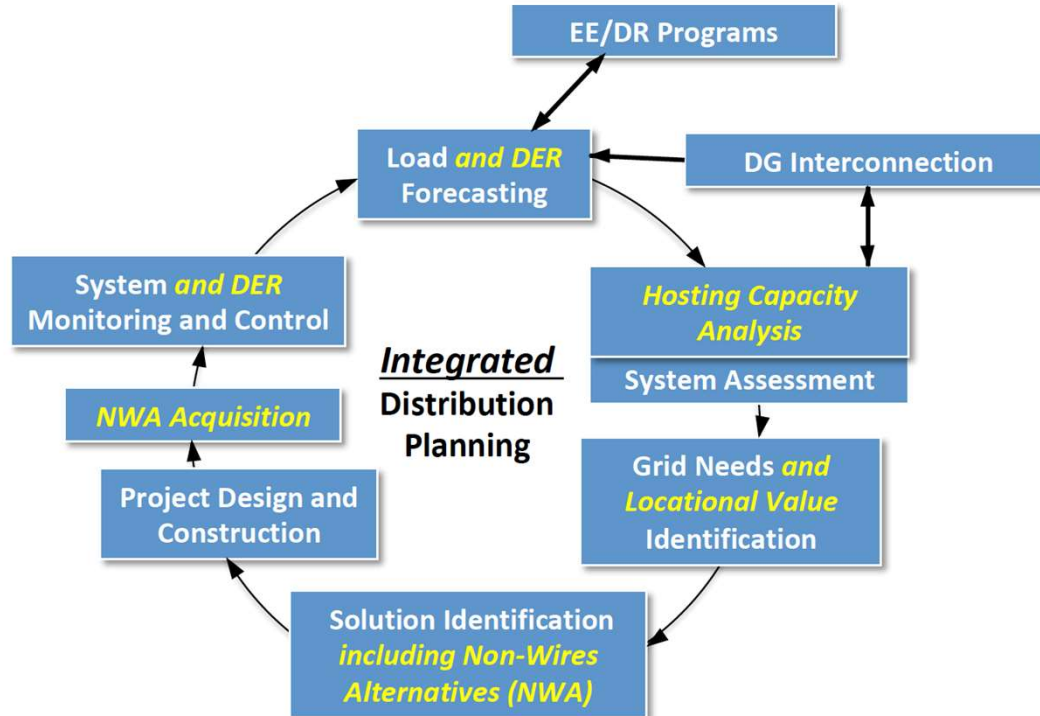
EE/DR Programs

Load and DER Forecasting

DG Interconnection

Hosting Capacity Analysis

System Assessment

Grid Needs and Locational Value Identification

Solution Identification including Non-Wires Alternatives (NWA)

Project Design and Construction

NWA Acquisition

System and DER Monitoring and Control

Integrated Distribution Planning